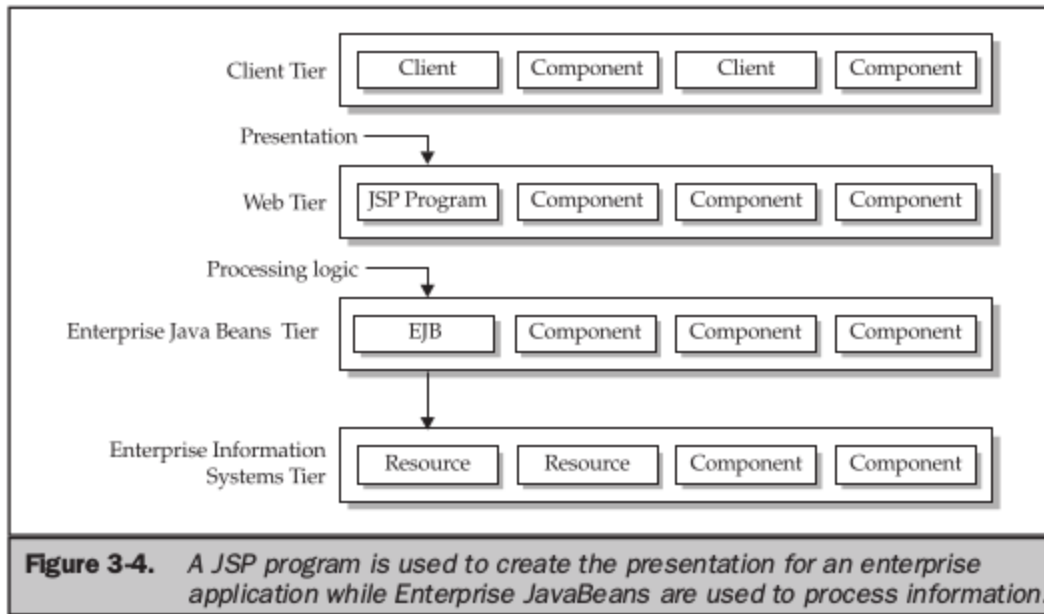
Client Tier

Client

Component

Client

Component

Presentation

Web Tier

JSP Program

Component

Component

Component

Processing logic

Enterprise Java Beans Tier

EJB

Component

Component

Component

Enterprise Information Systems Tier

Resource

Resource

Component

Component

**Figure 3-4.** A JSP program is used to create the presentation for an enterprise application while Enterprise JavaBeans are used to process information.